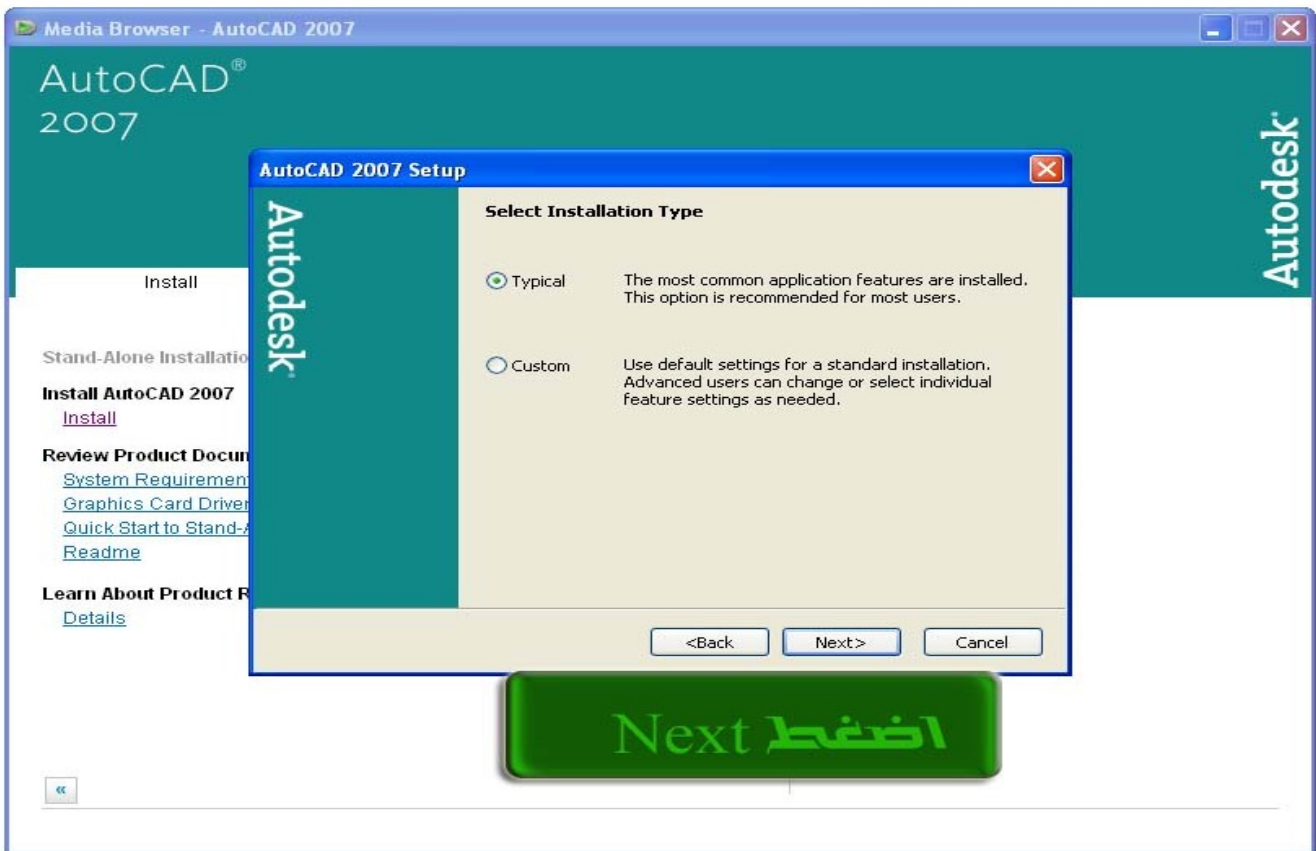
Media Browser - AutoCAD 2007

AutoCAD®
2007

Autodesk®

Install

Stand-Alone Installatio

Install AutoCAD 2007
Install

Review Product Docum
System Requiremen
Graphics Card Drive
Quick Start to Stand-
Readme

Learn About Product R
Details

«

AutoCAD 2007 Setup

Autodesk®

Select Installation Type

Typical The most common application features are installed. This option is recommended for most users.

Custom Use default settings for a standard installation. Advanced users can change or select individual feature settings as needed.

<Back Next> Cancel

اضغط Next